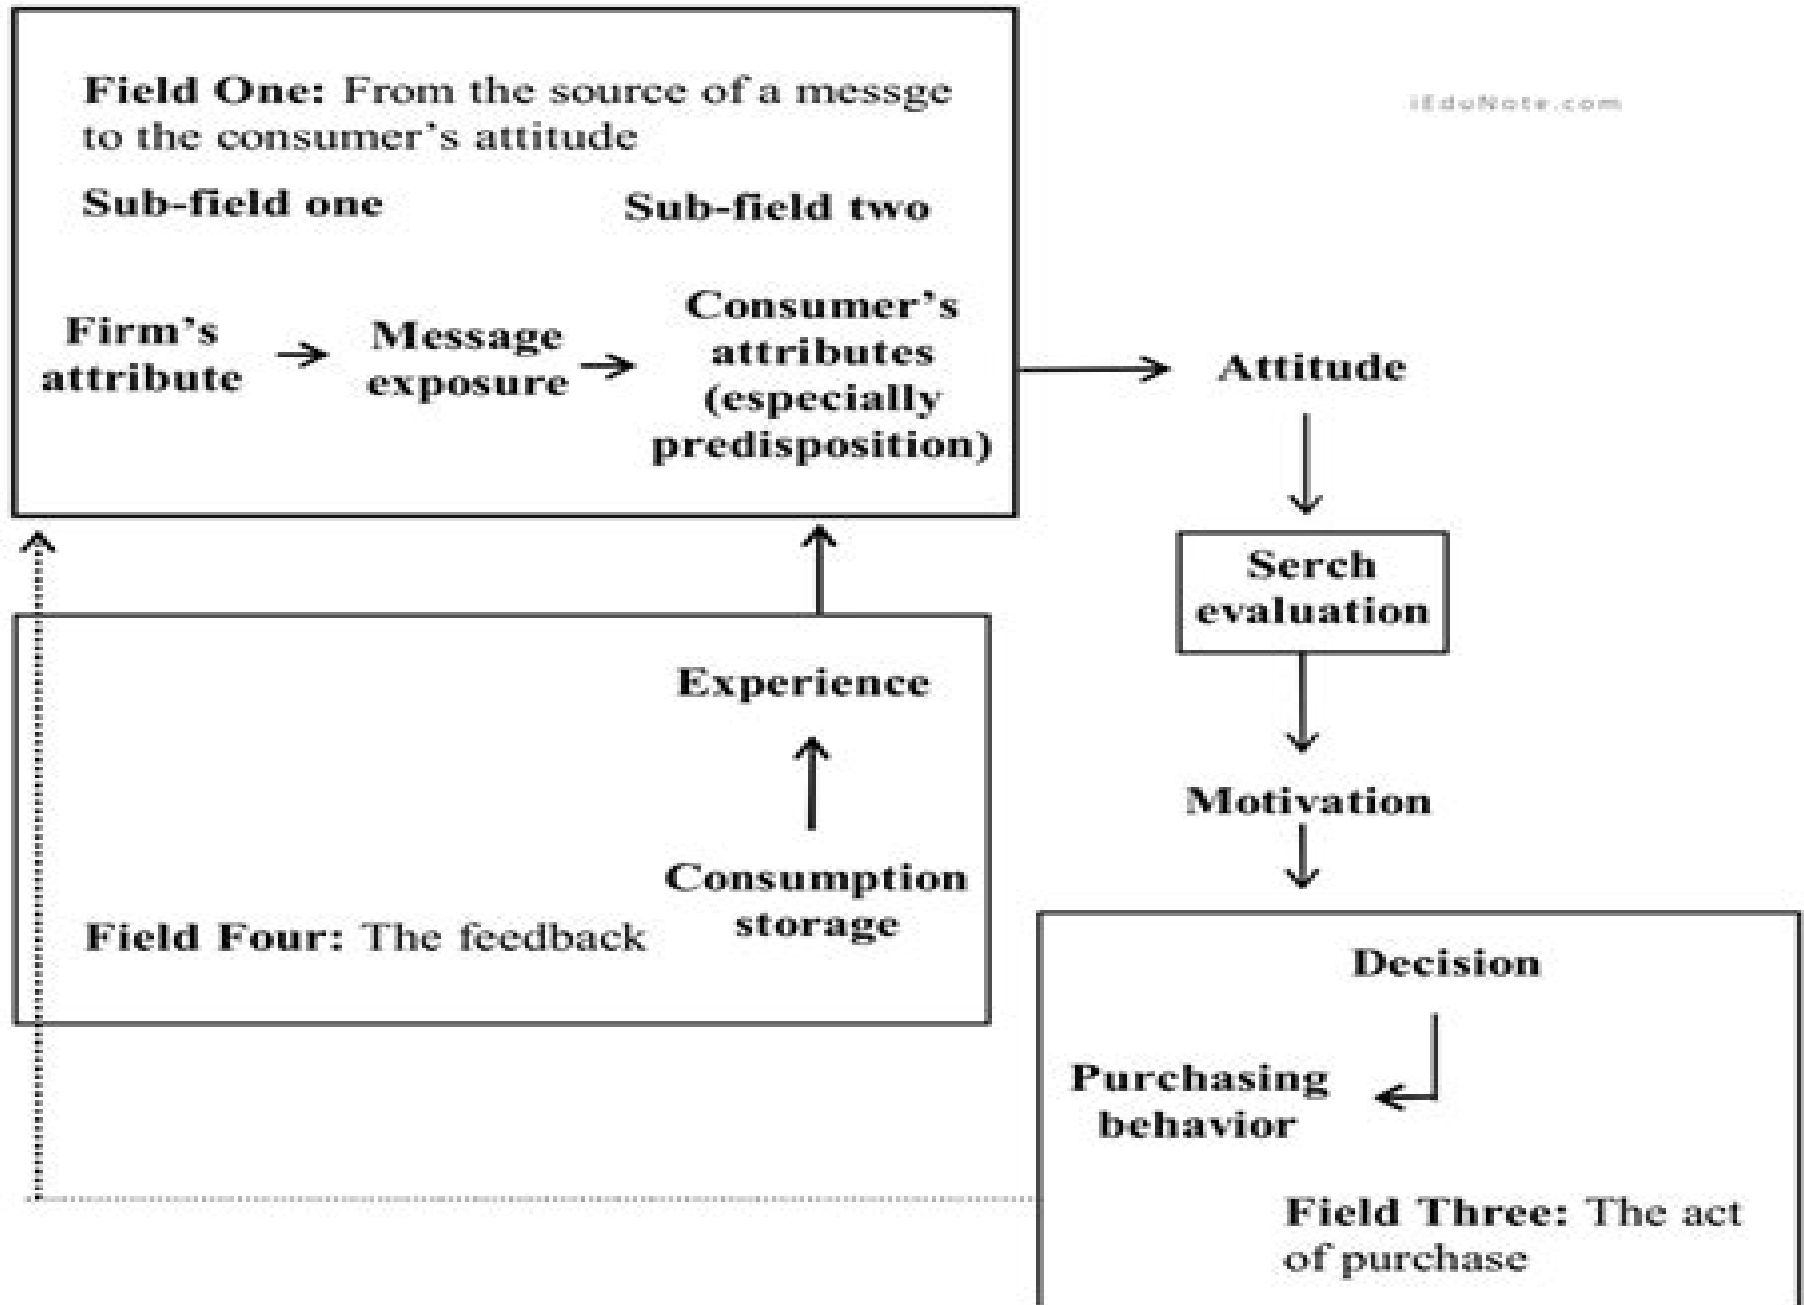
Field One: From the source of a messge to the consumer's attitude

iEduNote.com

Sub-field one

Sub-field two

Firm's attribute

Message exposure

Consumer's attributes (especially predisposition)

Attitude

Serch evaluation

Motivation

Experience

Consumption storage

Field Four: The feedback

Decision

Purchasing behavior

Field Three: The act of purchase